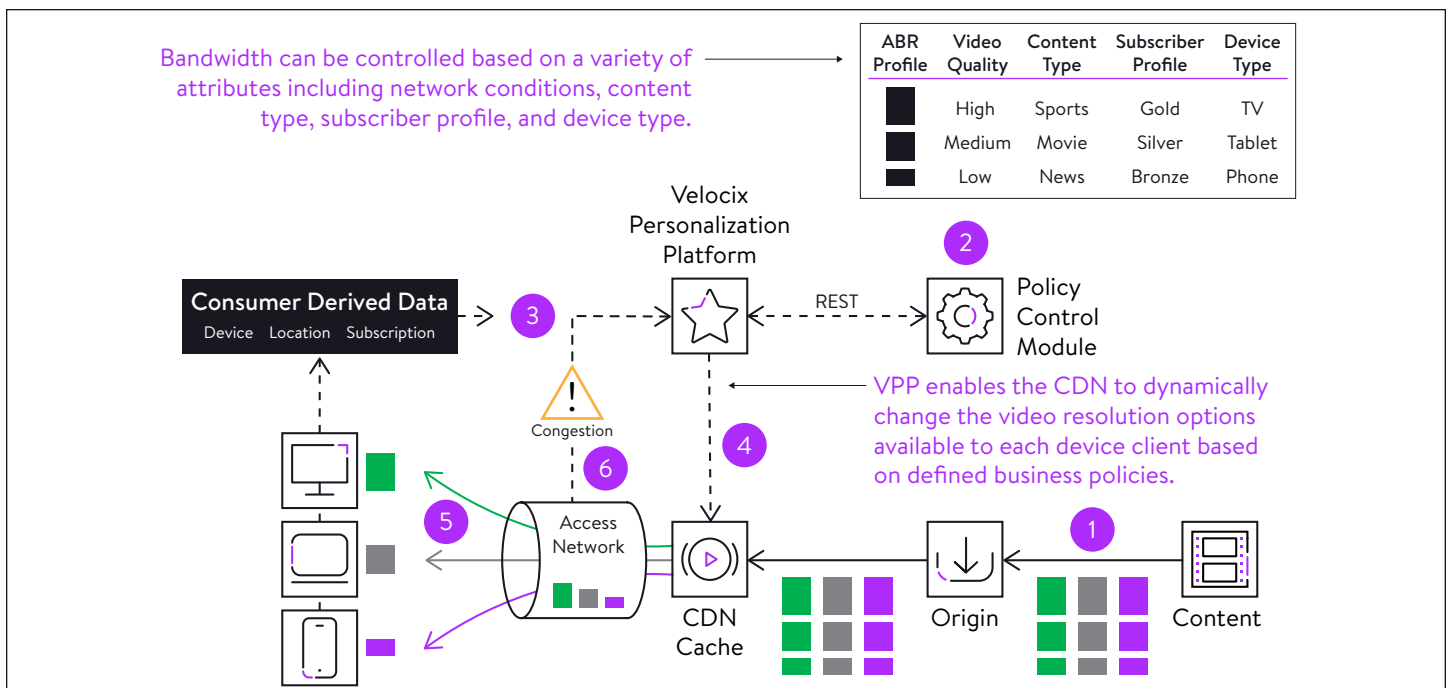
Bandwidth can be controlled based on a variety of attributes including network conditions, content type, subscriber profile, and device type.

| ABR Profile | Video Quality | Content Type | Subscriber Profile | Device Type |
|---|---|---|---|---|
| | High | Sports | Gold | TV |
| | Medium | Movie | Silver | Tablet |
| | Low | News | Bronze | Phone |

Velocix Personalization Platform

2

Policy Control Module

REST

Consumer Derived Data
Device Location Subscription

3

Congestion

VPP enables the CDN to dynamically change the video resolution options available to each device client based on defined business policies.

4

6

5

Access Network

CDN Cache

Origin

1

Content